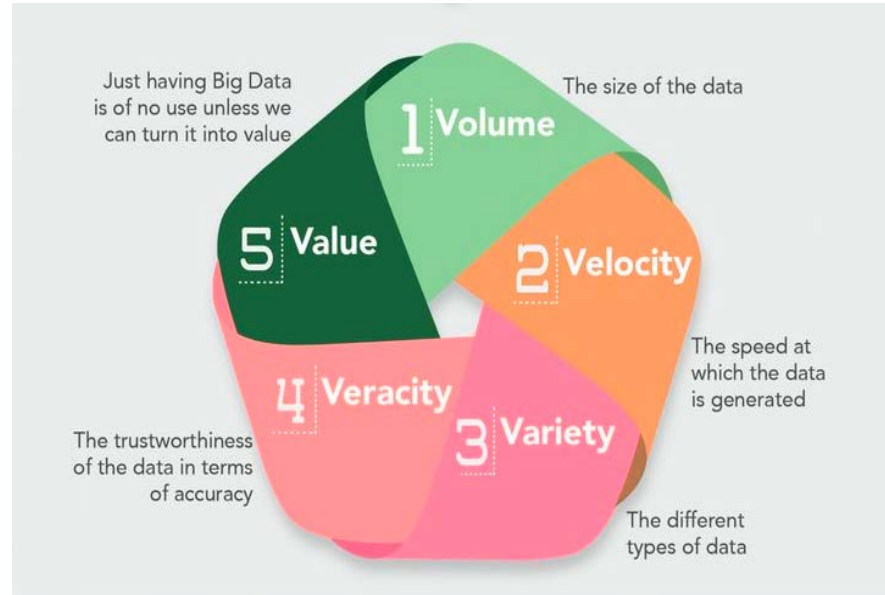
Just having Big Data is of no use unless we can turn it into value

The size of the data

1 Volume

5 Value

2 Velocity

The speed at which the data is generated

4 Veracity

3 Variety

The trustworthiness of the data in terms of accuracy

The different types of data